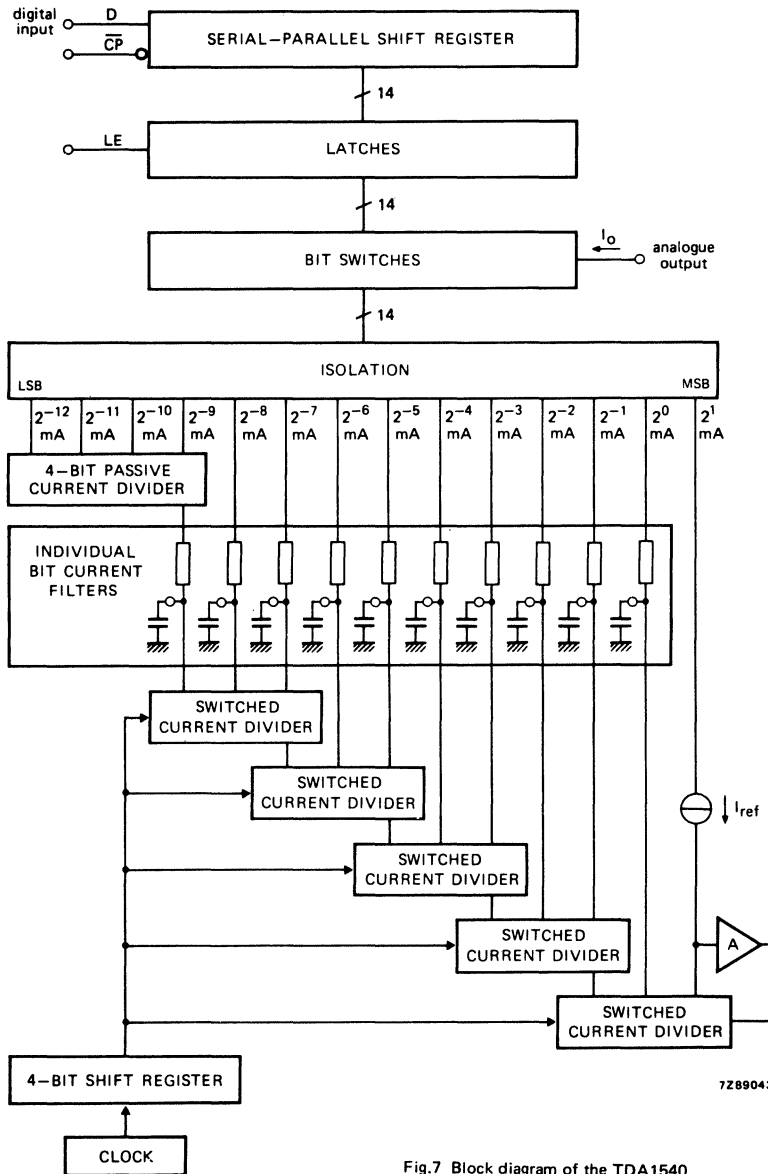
digital input
D
$\overline{CP}$
SERIAL–PARALLEL SHIFT REGISTER
14
LE
LATCHES
14
BIT SWITCHES
$I_o$
analogue output
14
ISOLATION
LSB
MSB
$2^{-12}$ mA
$2^{-11}$ mA
$2^{-10}$ mA
$2^{-9}$ mA
$2^{-8}$ mA
$2^{-7}$ mA
$2^{-6}$ mA
$2^{-5}$ mA
$2^{-4}$ mA
$2^{-3}$ mA
$2^{-2}$ mA
$2^{-1}$ mA
$2^{0}$ mA
$2^{1}$ mA
4-BIT PASSIVE CURRENT DIVIDER
INDIVIDUAL BIT CURRENT FILTERS
SWITCHED CURRENT DIVIDER
SWITCHED CURRENT DIVIDER
SWITCHED CURRENT DIVIDER
SWITCHED CURRENT DIVIDER
SWITCHED CURRENT DIVIDER
$I_{ref}$
A
4-BIT SHIFT REGISTER
CLOCK
7Z8904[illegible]
Fig.7 Block diagram of the TDA1540